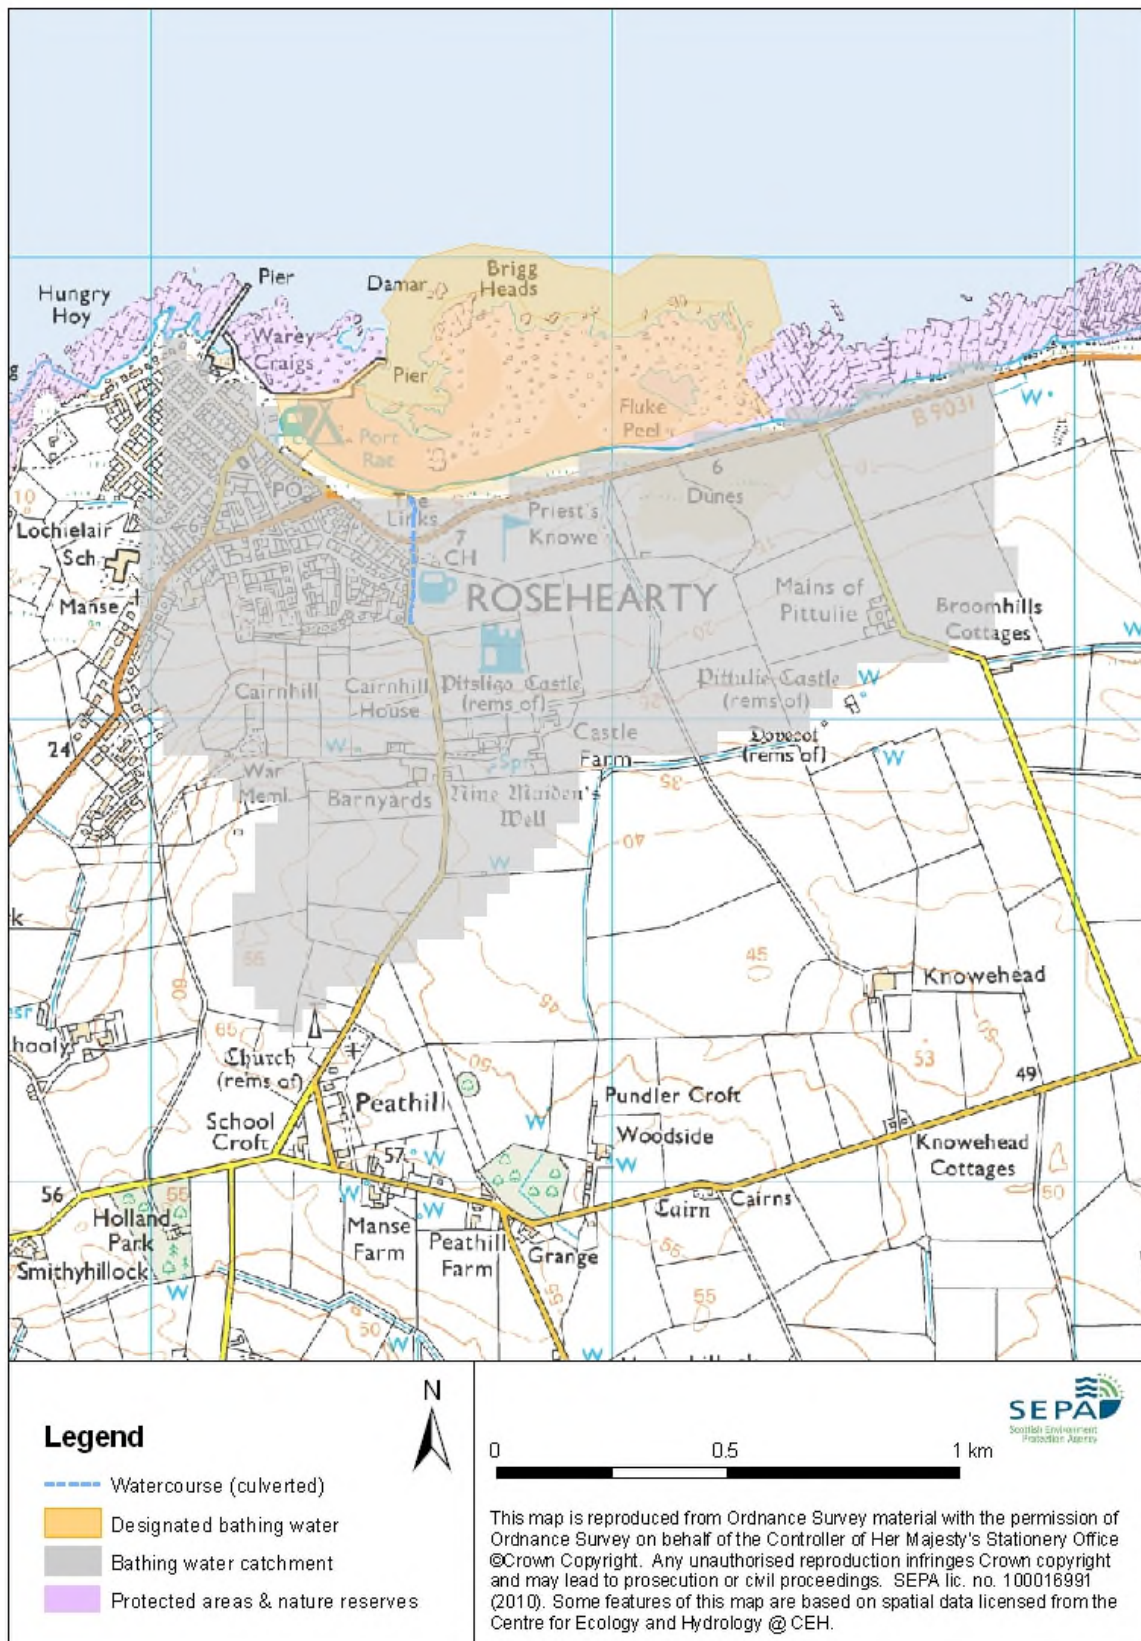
Hungry Hoy

Pier

Damar

Brigg Heads

Warey Craigs

Pier

Port Rae

Fluke Peel

B9031

W

PO

The Links

Priest's Knowe

6

Dunes

Lochielair

Sch

7

CH

ROSEHEARTY

Manse

Mains of Pittulie

Broomhills Cottages

Cairnhill

Cairnhill House

Pitsligo Castle (rems of)

Pittulie Castle (rems of)

24

Castle Farm

Dovecot (rems of)

W

War Meml

Barnyards

Spr

Nine Maiden's Well

40

W

45

Knowehead

55

60

65

Church (rems of)

50

53

49

Peathill

Pundler Croft

School Croft

Woodside

Knowehead Cottages

57

W

56

Cairn

Cairns

Holland Park

55

Manse Farm

Peathill Farm

Grange

Smithyhillock

55

50

W

N

Legend

Watercourse (culverted)

Designated bathing water

Bathing water catchment

Protected areas & nature reserves

0 0.5 1 km

SEPA

Scottish Environment Protection Agency

This map is reproduced from Ordnance Survey material with the permission of Ordnance Survey on behalf of the Controller of Her Majesty's Stationery Office ©Crown Copyright. Any unauthorised reproduction infringes Crown copyright and may lead to prosecution or civil proceedings. SEPA lic. no. 100016991 (2010). Some features of this map are based on spatial data licensed from the Centre for Ecology and Hydrology @ CEH.